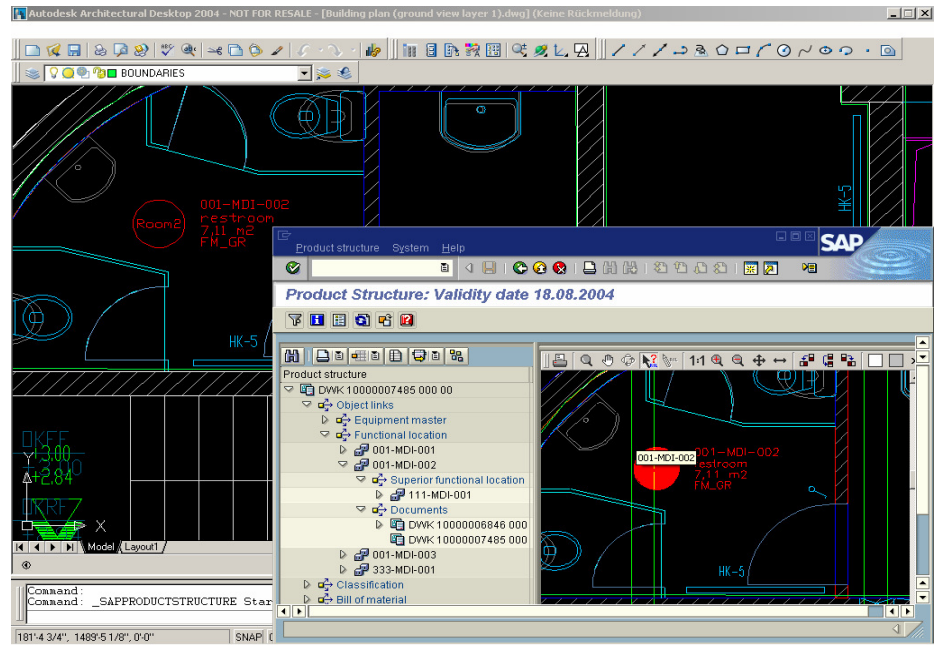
Autodesk Architectural Desktop 2004 - NOT FOR RESALE - [Building plan (ground view layer 1).dwg] (Keine Rückmeldung)

BOUNDARIES

Room2
001-MDI-002
restroom
7,11 m2
FM_GR

HK-5

HK-5

OKFF
+3.00
+2.84
OKRF

Model
Layout1

Product structure System Help

SAP

Product Structure: Validity date 18.08.2004

Product structure
DWK 10000007485 000 00
Object links
Equipment master
Functional location
001-MDI-001
001-MDI-002
Superior functional location
111-MDI-001
Documents
DWK 10000006846 000
DWK 10000007485 000
001-MDI-003
333-MDI-001
Classification
Bill of material

1:1

001-MDI-002
001-MDI-002
restroom
7,11 m2
FM_GR

HK-5

Command:
Command: _SAPPRODUCTSTRUCTURE Star

181'-4 3/4", 1489'-5 1/8", 0'-0"
SNAP